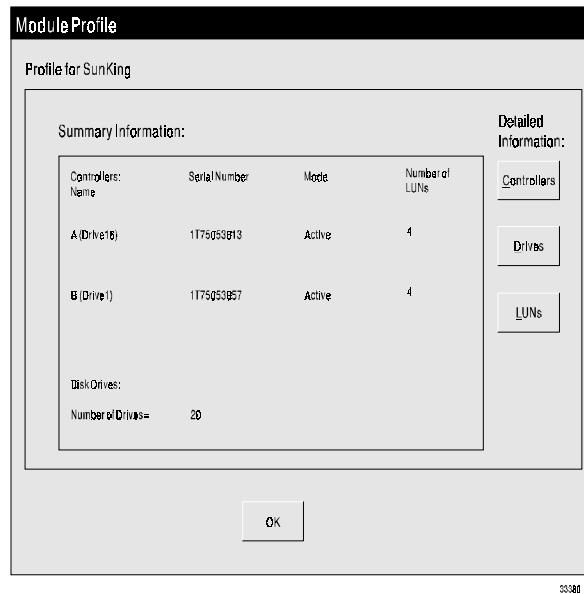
Module Profile

Profile for SunKing

Summary Information:

| Controllers: Name | Serial Number | Mode | Number of LUNs |
|---|---|---|---|
| A (Drive16) | 1T75053613 | Active | 4 |
| B (Drive1) | 1T75053657 | Active | 4 |

Disk Drives:

Number of Drives= 20

Detailed Information:

Controllers

Drives

LUNs

OK

33380